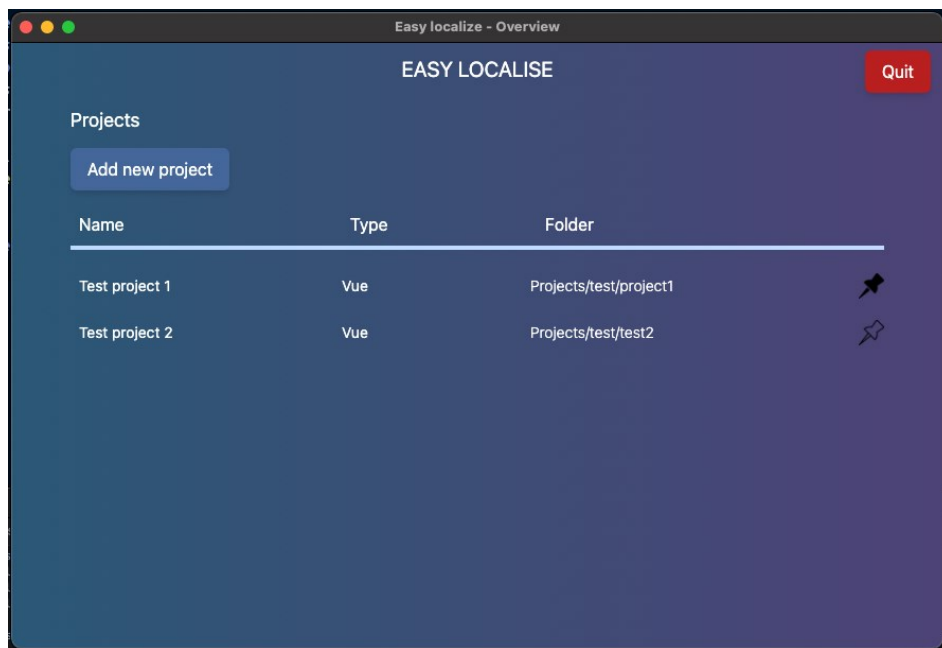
Easy localize - Overview

EASY LOCALISE

Quit

Projects

Add new project

| Name | Type | Folder |
|---|---|---|
| Test project 1 | Vue | Projects/test/project1 |
| Test project 2 | Vue | Projects/test/test2 |